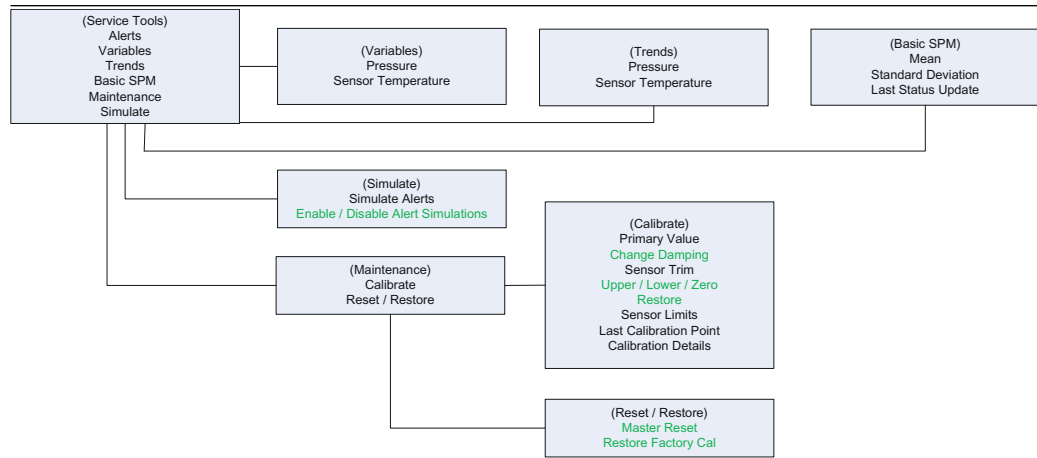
(Service Tools)
Alerts
Variables
Trends
Basic SPM
Maintenance
Simulate

(Variables)
Pressure
Sensor Temperature

(Trends)
Pressure
Sensor Temperature

(Basic SPM)
Mean
Standard Deviation
Last Status Update

(Simulate)
Simulate Alerts
Enable / Disable Alert Simulations

(Maintenance)
Calibrate
Reset / Restore

(Calibrate)
Primary Value
Change Damping
Sensor Trim
Upper / Lower / Zero
Restore
Sensor Limits
Last Calibration Point
Calibration Details

(Reset / Restore)
Master Reset
Restore Factory Cal